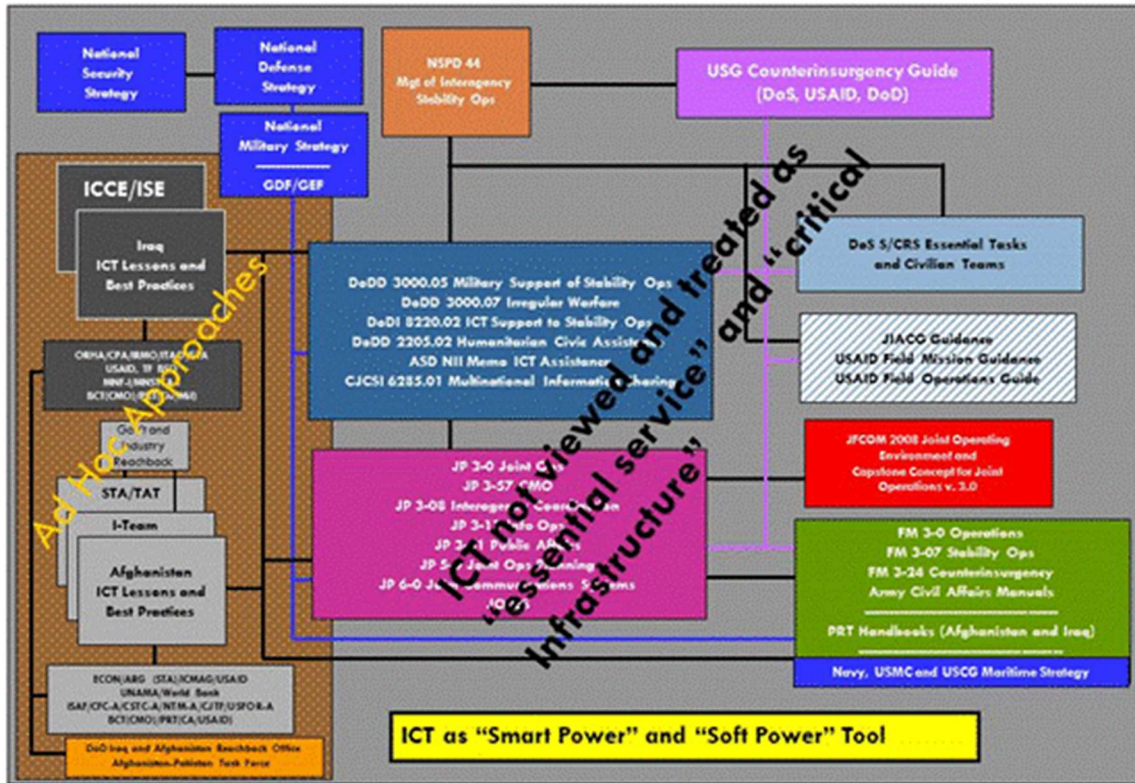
National Security Strategy

National Defense Strategy

National Military Strategy

GDF/GEF

NSPD 44 Mgt of Interagency Stability Ops

USG Counterinsurgency Guide (DoS, USAID, DoD)

ICCE/ISE

Iraq ICT Lessons and Best Practices

Ad Hoc Approaches

ORHA/CPA/IRMO/ITAO/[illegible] USAID, TF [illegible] MNF-I/MNSTC-I BCT(CMO)/PRT(CA/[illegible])

Govt and Industry Reachback

STA/TAT

I-Team

Afghanistan ICT Lessons and Best Practices

ECON/ARG (STA)/ICMAG/USAID UNAMA/World Bank ISAF/CFC-A/CSTC-A/NTM-A/CJTF/USFOR-A BCT(CMO)/PRT(CA/USAID)

DoD Iraq and Afghanistan Reachback Office Afghanistan-Pakistan Task Force

DoDD 3000.05 Military Support of Stability Ops
DoDD 3000.07 Irregular Warfare
DoDI 8220.02 ICT Support to Stability Ops
DoDD 2205.02 Humanitarian Civic Assistance
ASD NII Memo ICT Assistance
CJCSI 6285.01 Multinational Information Sharing

DoS S/CRS Essential Tasks and Civilian Teams

JIACG Guidance
USAID Field Mission Guidance
USAID Field Operations Guide

JFCOM 2008 Joint Operating Environment and Capstone Concept for Joint Operations v. 3.0

JP 3-0 Joint Ops
JP 3-57 CMO
JP 3-08 Interagency Coordination
JP 3-13 Info Ops
JP 3-61 Public Affairs
JP 5-0 Joint Ops Planning
JP 6-0 Joint Communications Systems
(ICT)

ICT not viewed and treated as "essential service" and "critical infrastructure"

FM 3-0 Operations
FM 3-07 Stability Ops
FM 3-24 Counterinsurgency
Army Civil Affairs Manuals

PRT Handbooks (Afghanistan and Iraq)

Navy, USMC and USCG Maritime Strategy

ICT as "Smart Power" and "Soft Power" Tool